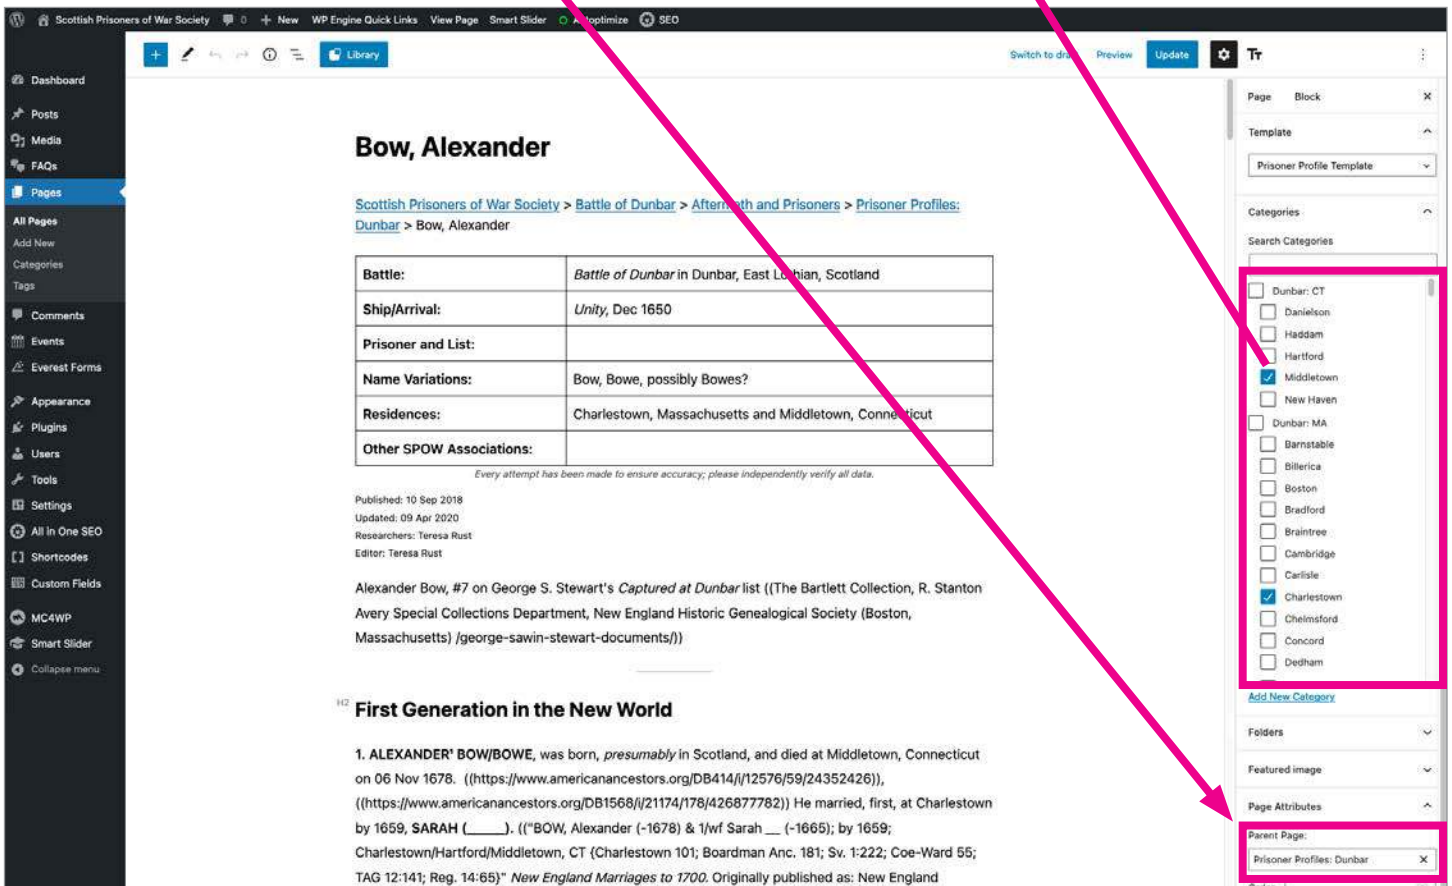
Scottish Prisoners of War Society 0 New WP Engine Quick Links View Page Smart Slider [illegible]optimize SEO

Dashboard
Posts
Media
FAQs
Pages
All Pages
Add New
Categories
Tags
Comments
Events
Everest Forms
Appearance
Plugins
Users
Tools
Settings
All In One SEO
Shortcodes
Custom Fields
MC4WP
Smart Slider
Collapse menu

Library

Switch to dra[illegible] Preview Update

Bow, Alexander

Scottish Prisoners of War Society > Battle of Dunbar > Aftern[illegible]th and Prisoners > Prisoner Profiles: Dunbar > Bow, Alexander

| Battle: | *Battle of Dunbar* in Dunbar, East Lo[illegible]hian, Scotland |
|---|---|
| Ship/Arrival: | *Unity*, Dec 1650 |
| Prisoner and List: | |
| Name Variations: | Bow, Bowe, possibly Bowes? |
| Residences: | Charlestown, Massachusetts and Middletown, Conne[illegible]ticut |
| Other SPOW Associations: | |

Every attempt has been made to ensure accuracy; please independently verify all data.

Published: 10 Sep 2018
Updated: 09 Apr 2020
Researchers: Teresa Rust
Editor: Teresa Rust

Alexander Bow, #7 on George S. Stewart's *Captured at Dunbar* list ((The Bartlett Collection, R. Stanton Avery Special Collections Department, New England Historic Genealogical Society (Boston, Massachusetts) /george-sawin-stewart-documents/))

H2 First Generation in the New World

1. ALEXANDER¹ BOW/BOWE, was born, *presumably* in Scotland, and died at Middletown, Connecticut on 06 Nov 1678. ((https://www.americanancestors.org/DB414/i/12576/59/24352426)), ((https://www.americanancestors.org/DB1568/i/21174/178/426877782)) He married, first, at Charlestown by 1659, SARAH (_____). (("BOW, Alexander (-1678) & 1/wf Sarah __ (-1665); by 1659; Charlestown/Hartford/Middletown, CT {Charlestown 101; Boardman Anc. 181; Sv. 1:222; Coe-Ward 55; TAG 12:141; Reg. 14:65}" *New England Marriages to 1700.* Originally published as: New England

Page Block
Template
Prisoner Profile Template
Categories
Search Categories
Dunbar: CT
Danielson
Haddam
Hartford
Middletown
New Haven
Dunbar: MA
Barnstable
Billerica
Boston
Bradford
Braintree
Cambridge
Carlisle
Charlestown
Chelmsford
Concord
Dedham
Add New Category
Folders
Featured image
Page Attributes
Parent Page:
Prisoner Profiles: Dunbar